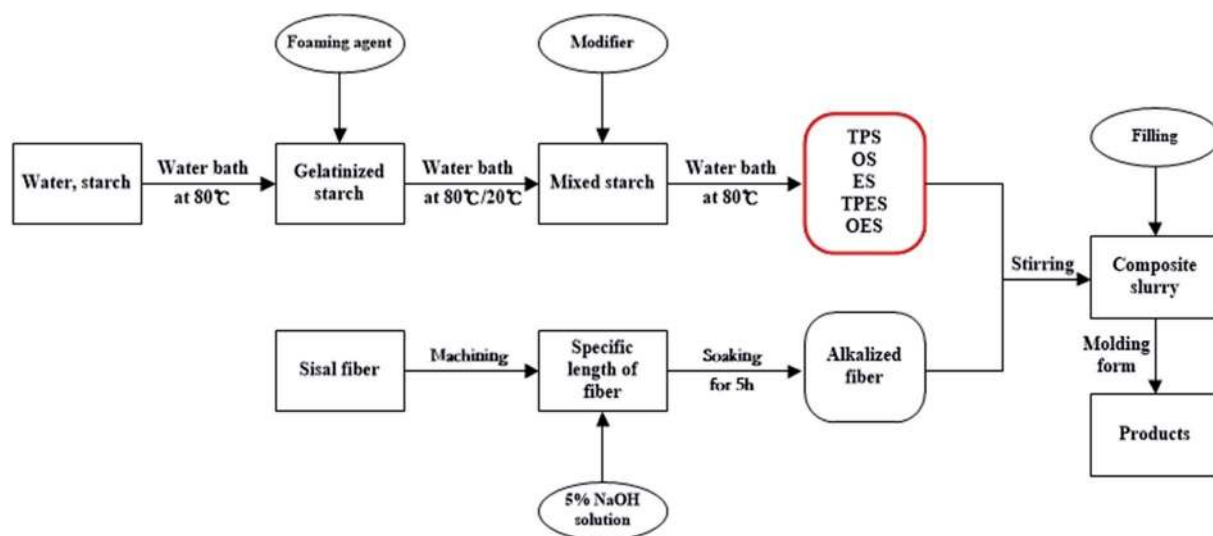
Foaming agent

Modifier

Water, starch

Water bath at 80℃

Gelatinized starch

Water bath at 80℃/20℃

Mixed starch

Water bath at 80℃

TPS
OS
ES
TPES
OES

Filling

Stirring

Composite slurry

Molding form

Products

Sisal fiber

Machining

Specific length of fiber

Soaking for 5h

Alkalized fiber

5% NaOH solution